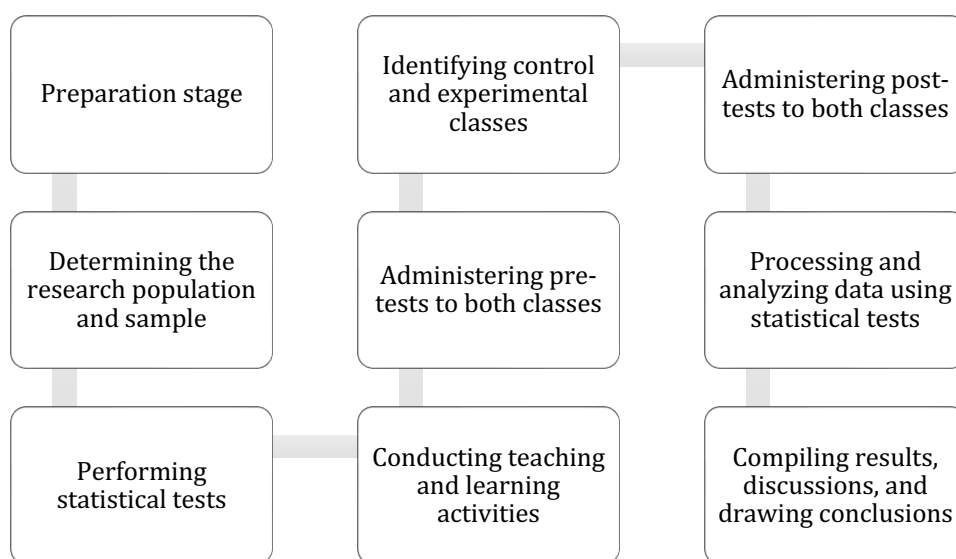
Preparation stage

Determining the research population and sample

Performing statistical tests

Conducting teaching and learning activities

Administering pre-tests to both classes

Identifying control and experimental classes

Administering post-tests to both classes

Processing and analyzing data using statistical tests

Compiling results, discussions, and drawing conclusions